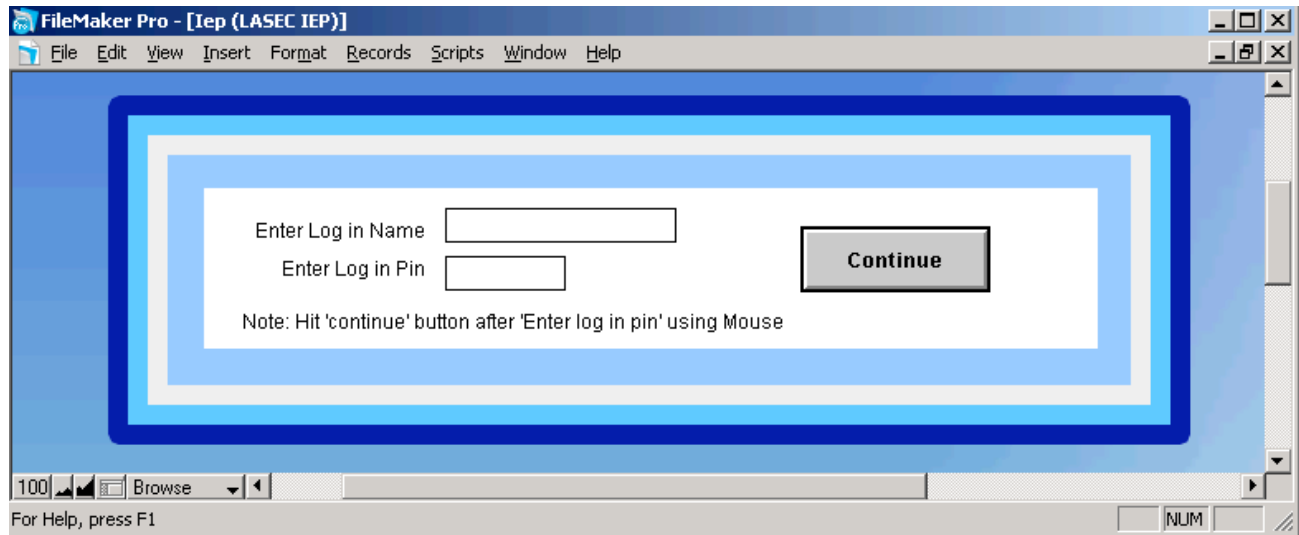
FileMaker Pro - [Iep (LASEC IEP)]

File Edit View Insert Format Records Scripts Window Help

Enter Log in Name

Enter Log in Pin

Continue

Note: Hit 'continue' button after 'Enter log in pin' using Mouse

100 Browse

For Help, press F1

NUM